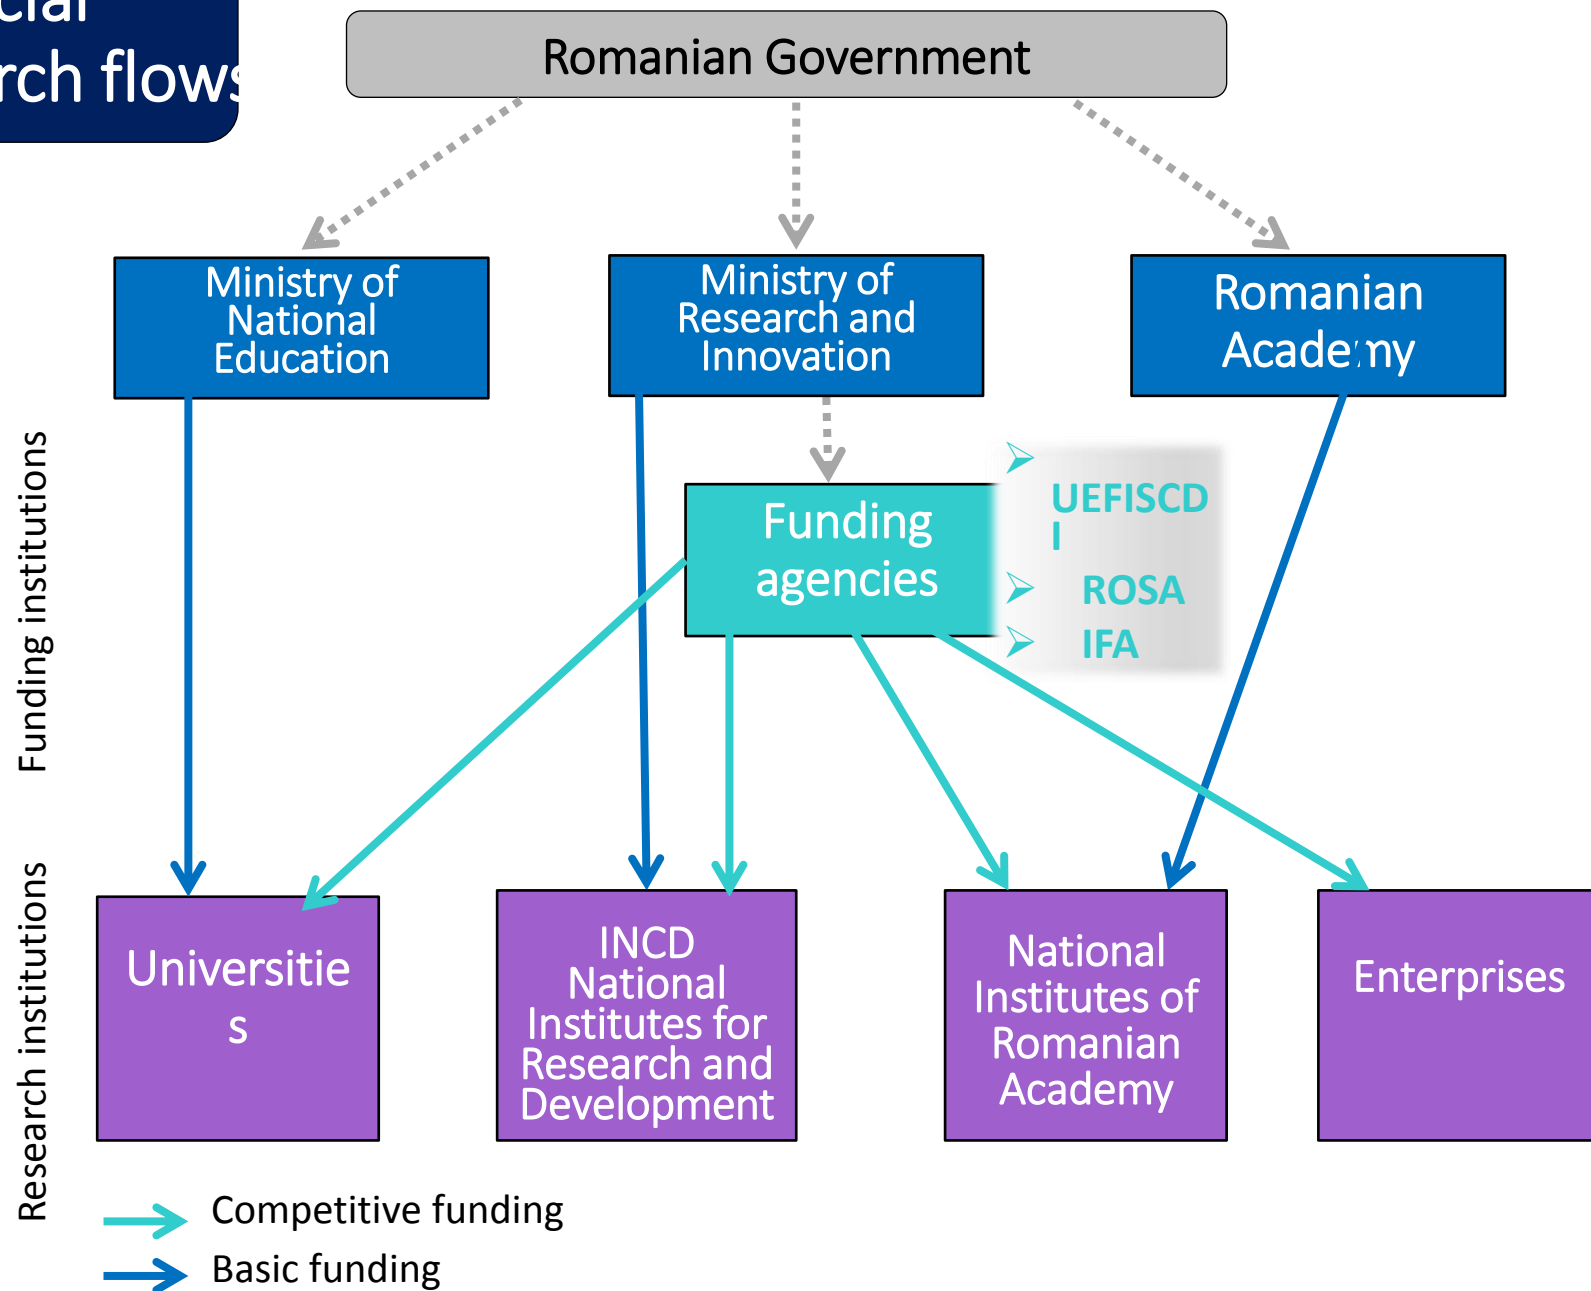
cial
rch flows

Romanian Government

Ministry of National Education

Ministry of Research and Innovation

Romanian Academy

Funding institutions

Funding agencies

UEFISCDI

ROSA

IFA

Research institutions

Universities

INCD National Institutes for Research and Development

National Institutes of Romanian Academy

Enterprises

Competitive funding

Basic funding